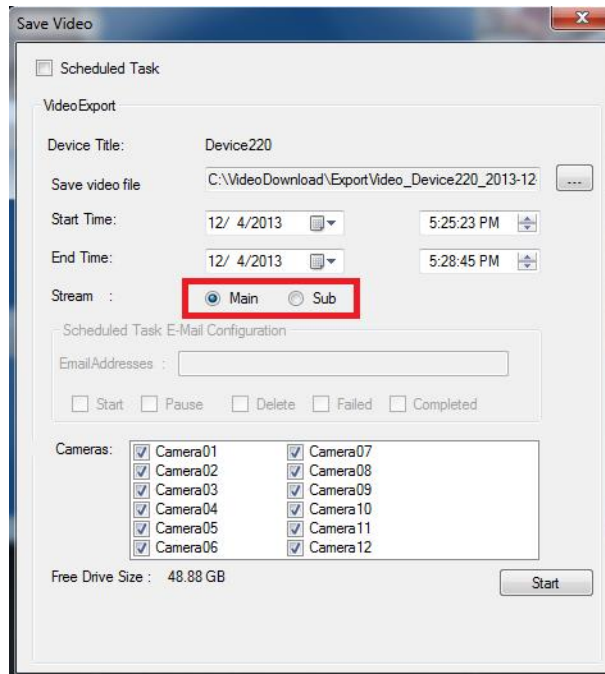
Save Video

Scheduled Task

VideoExport

Device Title: Device220

Save video file C:\VideoDownload\ExportVideo_Device220_2013-12- ...

Start Time: 12/ 4/2013 5:25:23 PM

End Time: 12/ 4/2013 5:28:45 PM

Stream : Main Sub

Scheduled Task E-Mail Configuration

EmailAddresses :

Start Pause Delete Failed Completed

Cameras: Camera01 Camera02 Camera03 Camera04 Camera05 Camera06 Camera07 Camera08 Camera09 Camera10 Camera11 Camera12

Free Drive Size : 48.88 GB

Start